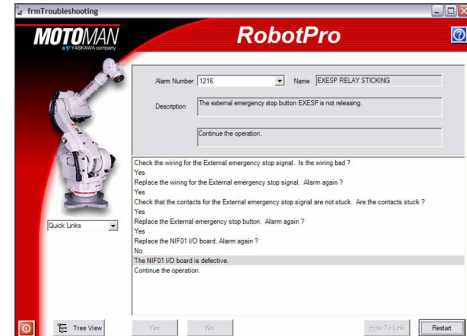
frmTroubleshooting

MOTOMAN
a YASKAWA company

RobotPro

?

Alarm Number 1216

Name EXESP RELAY STICKING

Description The external emergency stop button EXESP is not releasing.

Continue the operation.

Quick Links

Check the wiring for the External emergency stop signal. Is the wiring bad ?
Yes
Replace the wiring for the External emergency stop signal. Alarm again ?
Yes
Check that the contacts for the External emergency stop signal are not stuck. Are the contacts stuck ?
Yes
Replace the External emergency stop button. Alarm again ?
Yes
Replace the NIF01 I/O board. Alarm again ?
No
The NIF01 I/O board is defective.
Continue the operation.

Tree View

Yes

No

How To Link

Restart